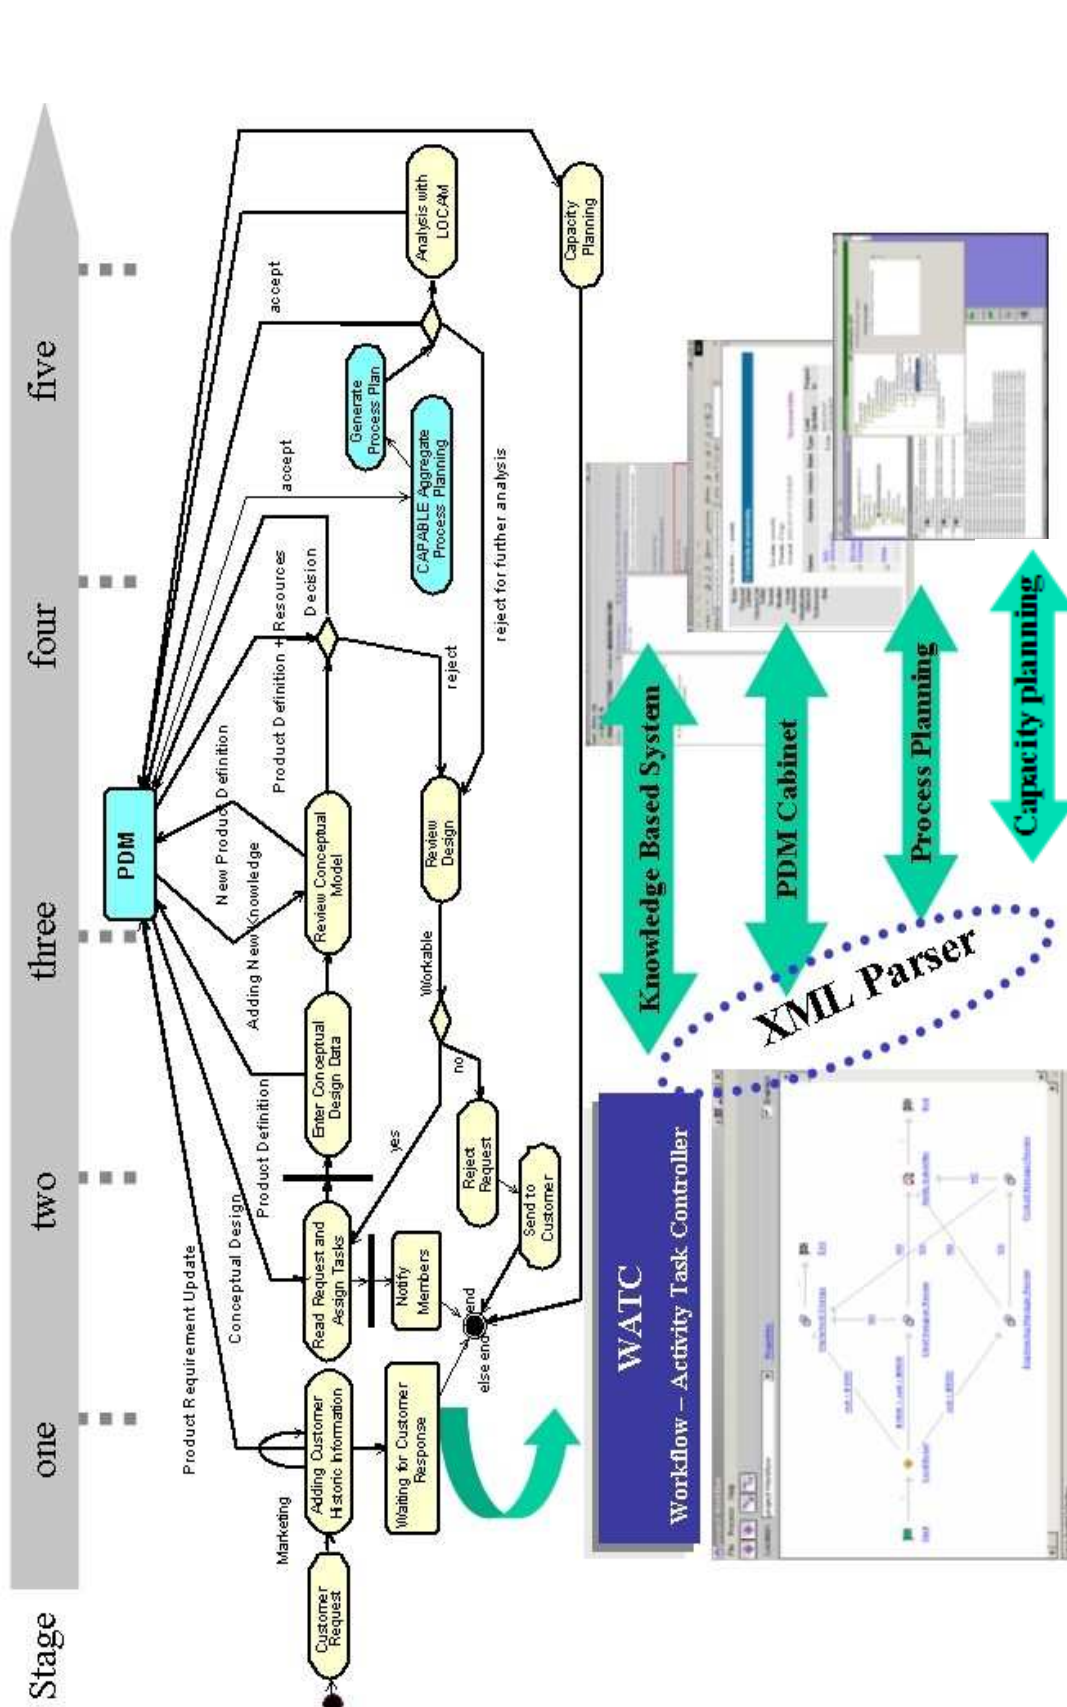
Stage
one
two
three
four
five

Customer Request
Marketing
Adding Customer Historic Information
Waiting for Customer Response
Product Requirement Update
Conceptual Design
Read Request and Assign Tasks
Notify Members
end
else end
Product Definition
Enter Conceptual Design Data
Adding New Knowledge
New Product Definition
Review Conceptual Model
PDM
Product Definition + Resources
Decision
accept
CAPABLE Aggregate Process Planning
Generate Process Plan
accept
Analysis with LOCAM
Capacity Planning
reject
reject for further analysis
Review Design
Workable
yes
no
Reject Request
Send to Customer

WATC
Workflow – Activity Task Controller
XML Parser
Knowledge Based System
PDM Cabinet
Process Planning
Capacity planning